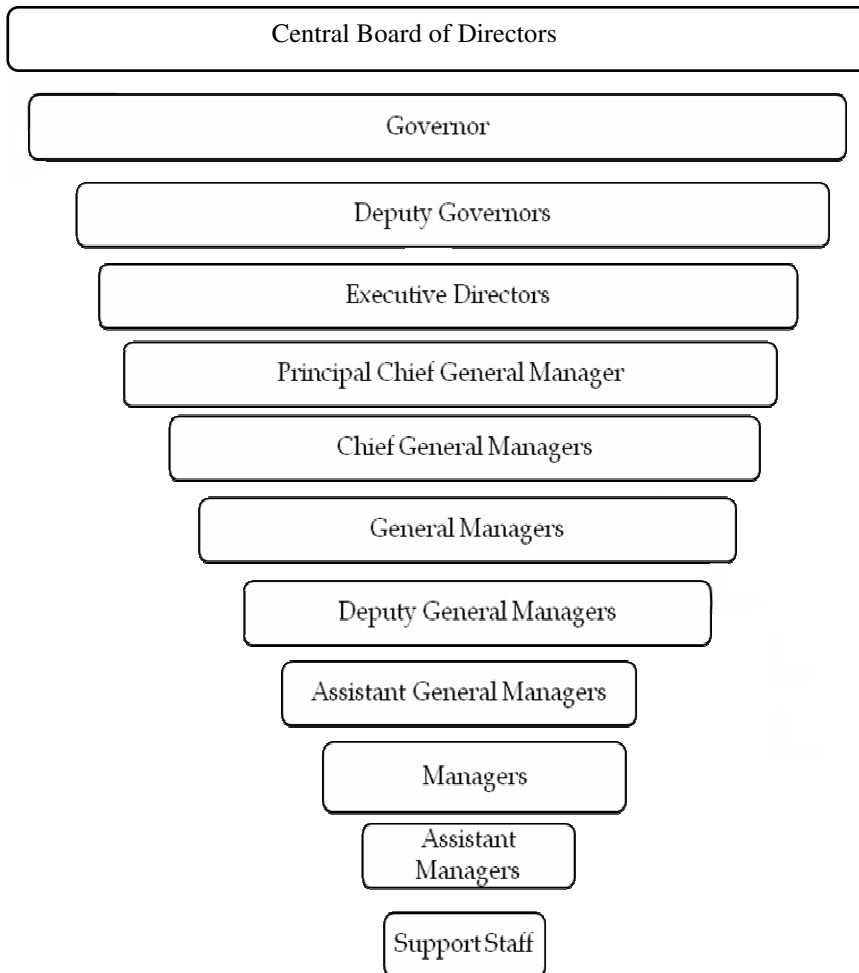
Central Board of Directors

Governor

Deputy Governors

Executive Directors

Principal Chief General Manager

Chief General Managers

General Managers

Deputy General Managers

Assistant General Managers

Managers

Assistant Managers

Support Staff